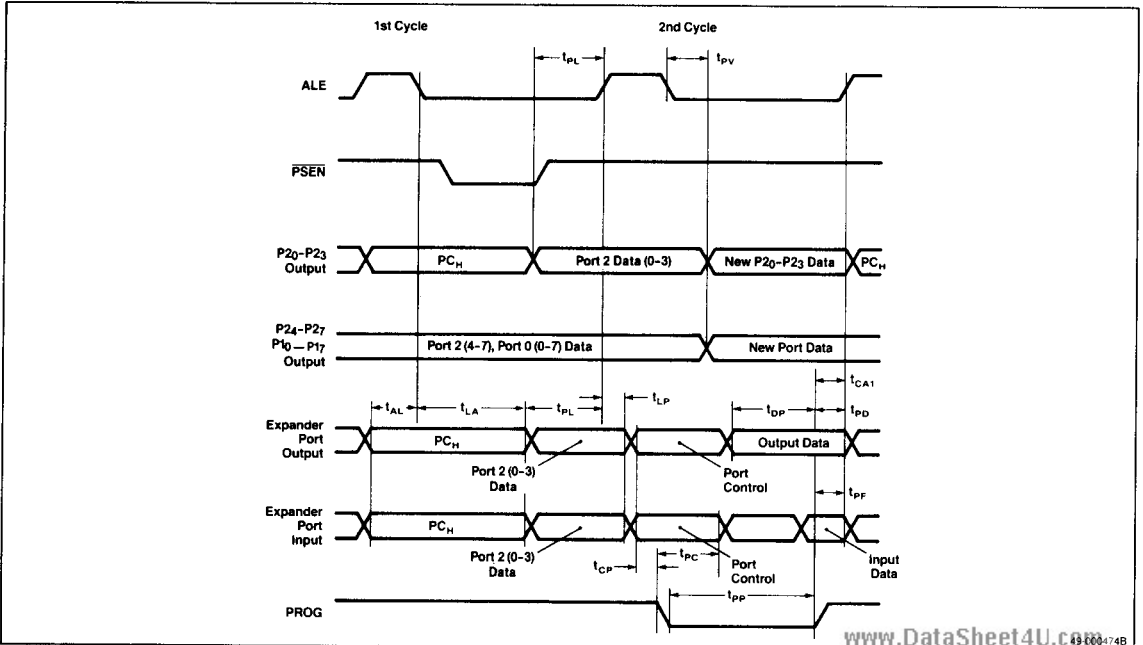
1st Cycle

2nd Cycle

$t_{PL}$

$t_{PV}$

ALE

$\overline{PSEN}$

$P2_0$-$P2_3$ Output

$PC_H$

Port 2 Data (0-3)

New $P2_0$-$P2_3$ Data

$PC_H$

$P2_4$-$P2_7$ $P1_0$ — $P1_7$ Output

Port 2 (4-7), Port 0 (0-7) Data

New Port Data

$t_{CA1}$

$t_{AL}$

$t_{LA}$

$t_{PL}$

$t_{LP}$

$t_{DP}$

$t_{PD}$

Expander Port Output

$PC_H$

Output Data

Port 2 (0-3) Data

Port Control

$t_{PF}$

Expander Port Input

$PC_H$

Port 2 (0-3) Data

$t_{CP}$

$t_{PC}$

Port Control

Input Data

PROG

$t_{PP}$

www.DataSheet4U.com

49000474B